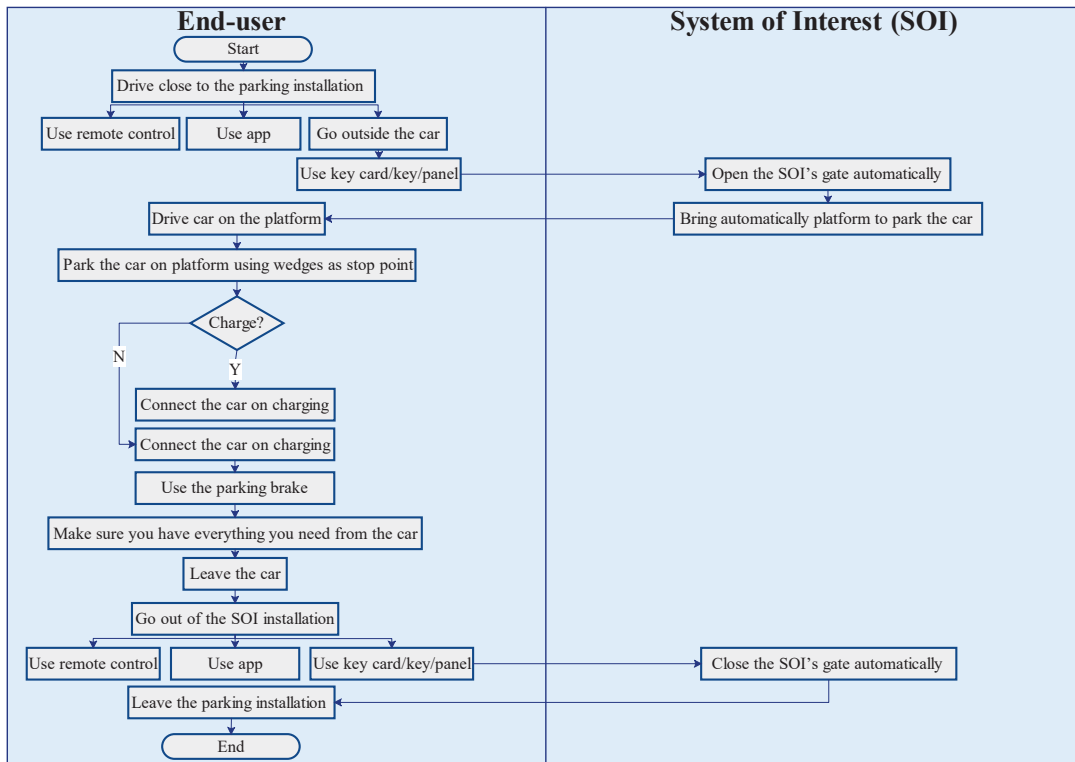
End-user

System of Interest (SOI)

Start

Drive close to the parking installation

Use remote control

Use app

Go outside the car

Use key card/key/panel

Open the SOI’s gate automatically

Drive car on the platform

Bring automatically platform to park the car

Park the car on platform using wedges as stop point

Charge?

N

Y

Connect the car on charging

Connect the car on charging

Use the parking brake

Make sure you have everything you need from the car

Leave the car

Go out of the SOI installation

Use remote control

Use app

Use key card/key/panel

Close the SOI’s gate automatically

Leave the parking installation

End